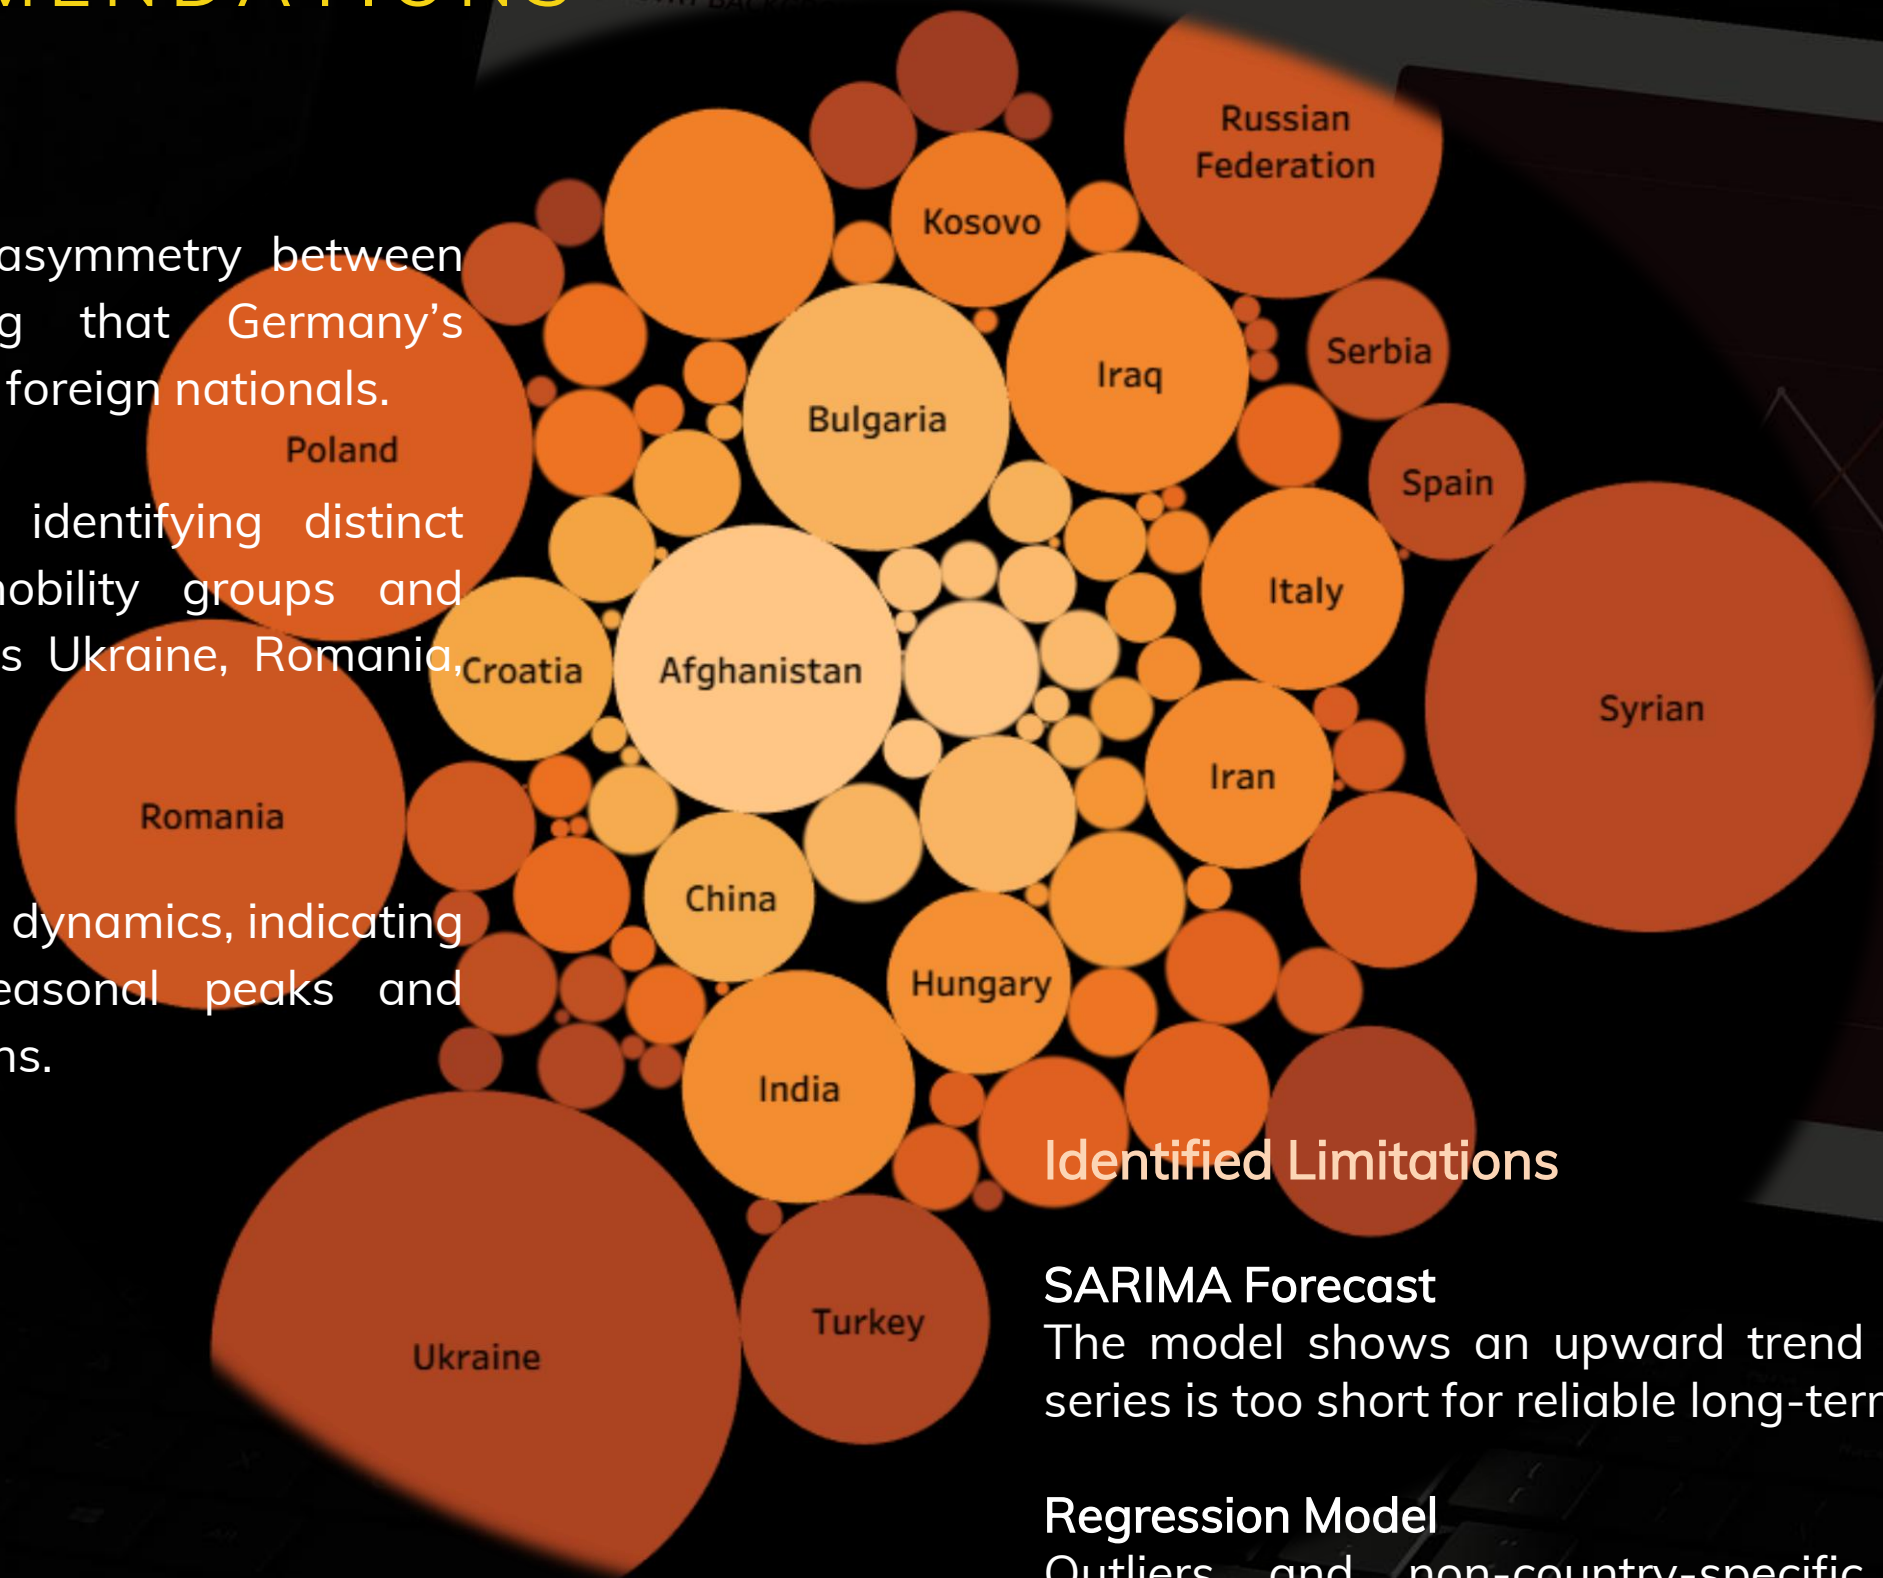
asymmetry between g that Germany's foreign nationals.

identifying distinct mobility groups and s Ukraine, Romania,

dynamics, indicating easonal peaks and ns.

Russian Federation

Kosovo

Serbia

Iraq

Bulgaria

Poland

Spain

Italy

Croatia

Afghanistan

Syrian

Iran

Romania

China

Hungary

India

Ukraine

Turkey

Identified Limitations

SARIMA Forecast
The model shows an upward trend series is too short for reliable long-term

Regression Model
Outliers and non-country-specific